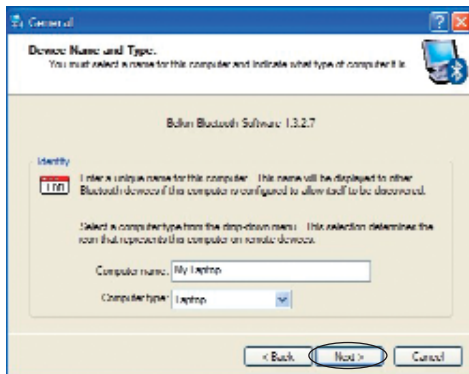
General

Device Name and Type.
You must select a name for this computer and indicate what type of computer it is.

Belkin Bluetooth Software 1.3.2.7

Identity

Enter a unique name for this computer. This name will be displayed to other Bluetooth devices if this computer is configured to allow itself to be discovered.

Select a computer type from the drop-down menu. This selection determines the icon that represents this computer on remote devices.

Computer name: My Laptop

Computer type: Laptop

< Back Next > Cancel